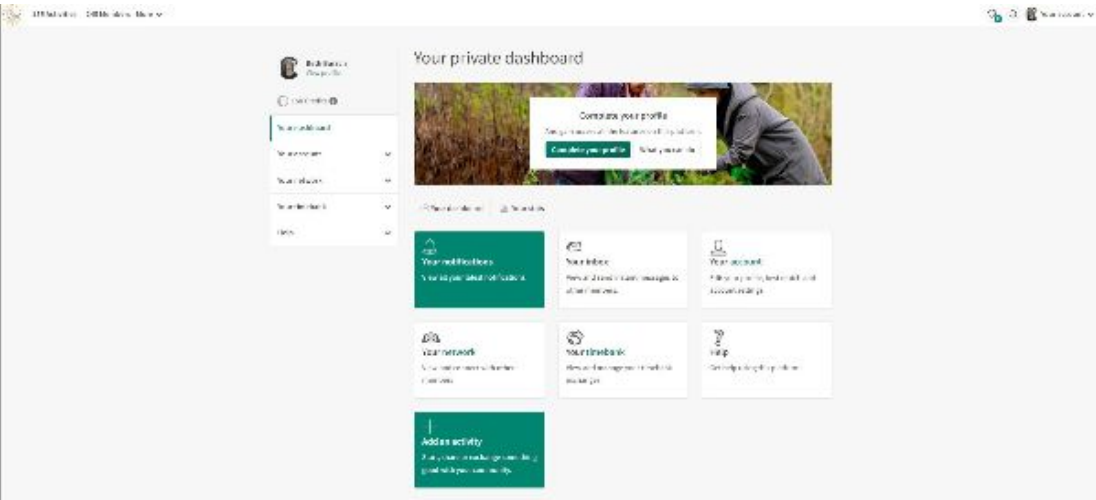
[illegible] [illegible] Menu

Your account

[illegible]
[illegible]

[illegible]

Your dashboard

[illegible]

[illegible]

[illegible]

Help

Your private dashboard

Complete your profile

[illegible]

Complete your profile

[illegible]

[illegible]

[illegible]

Your notifications

View all your latest notifications

Your inbox

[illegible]

Your account

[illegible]

Your network

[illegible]

Your timebank

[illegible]

Help

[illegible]

Add an activity

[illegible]